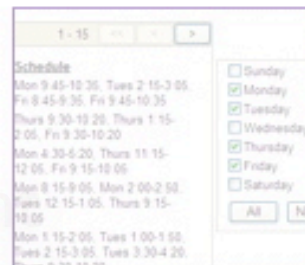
1 - 15 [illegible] < >

Schedule

Mon 9:45-10:35, Tues 2:15-3:05, Fri 8:45-9:35, Fri 9:45-10:35

Thurs 9:30-10:20, Thurs 1:15-2:05, Fri 9:30-10:20

Mon 4:30-5:20, Thurs 11:15-12:05, Fri 9:15-10:05

Mon 8:15-9:05, Mon 2:00-2:50, Tues 12:15-1:05, Thurs 9:15-10:05

Mon 1:15-2:05, Tues 1:00-1:50, Tues 2:15-3:05, Tues 3:30-4:20, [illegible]

Sunday
Monday
Tuesday
Wednesday
Thursday
Friday
Saturday

All N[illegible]